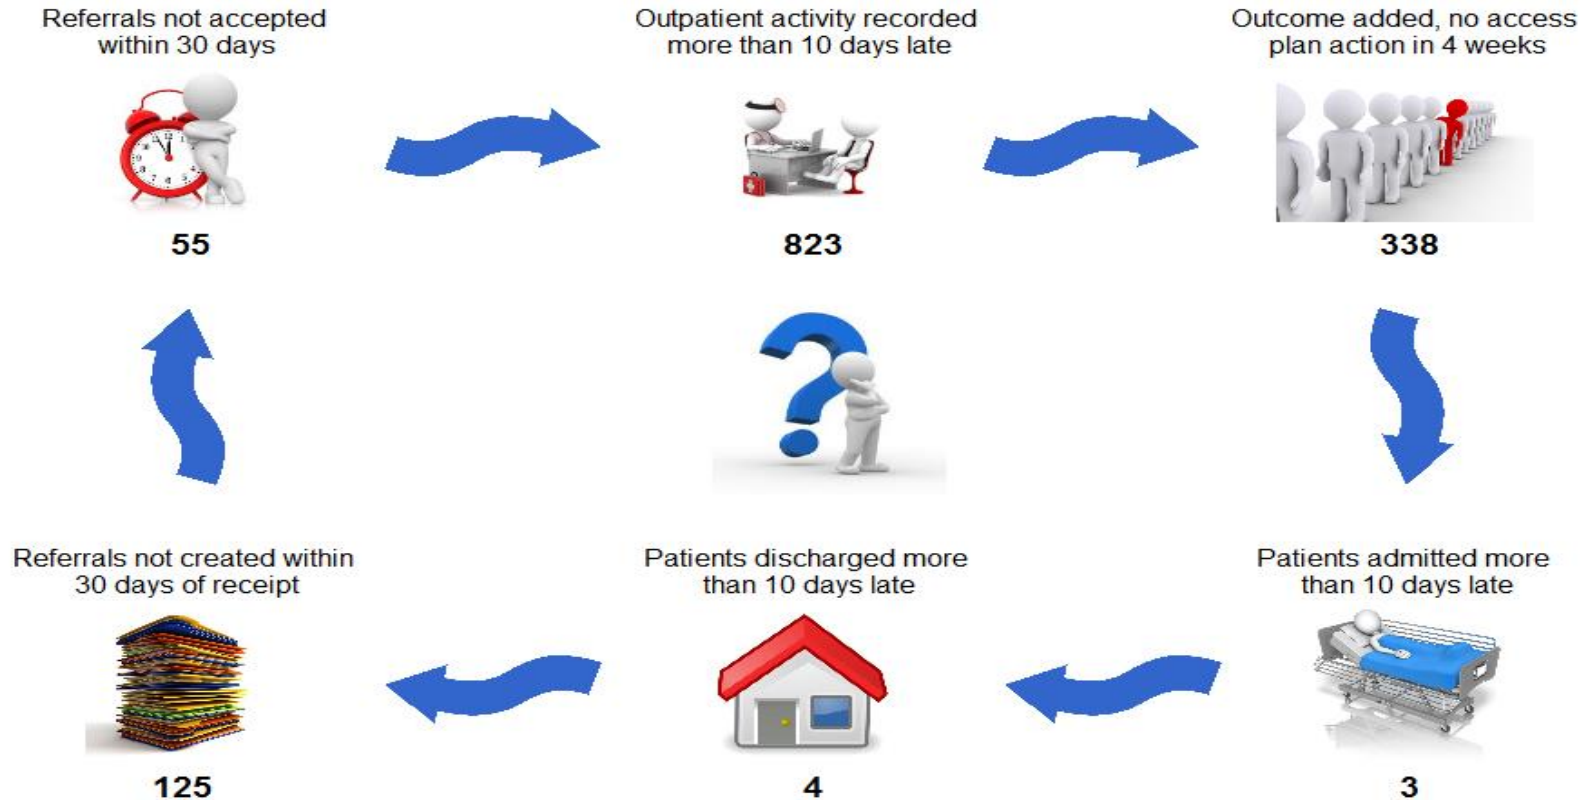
Referrals not accepted within 30 days

55

Outpatient activity recorded more than 10 days late

823

Outcome added, no access plan action in 4 weeks

338

Referrals not created within 30 days of receipt

125

Patients discharged more than 10 days late

4

Patients admitted more than 10 days late

3